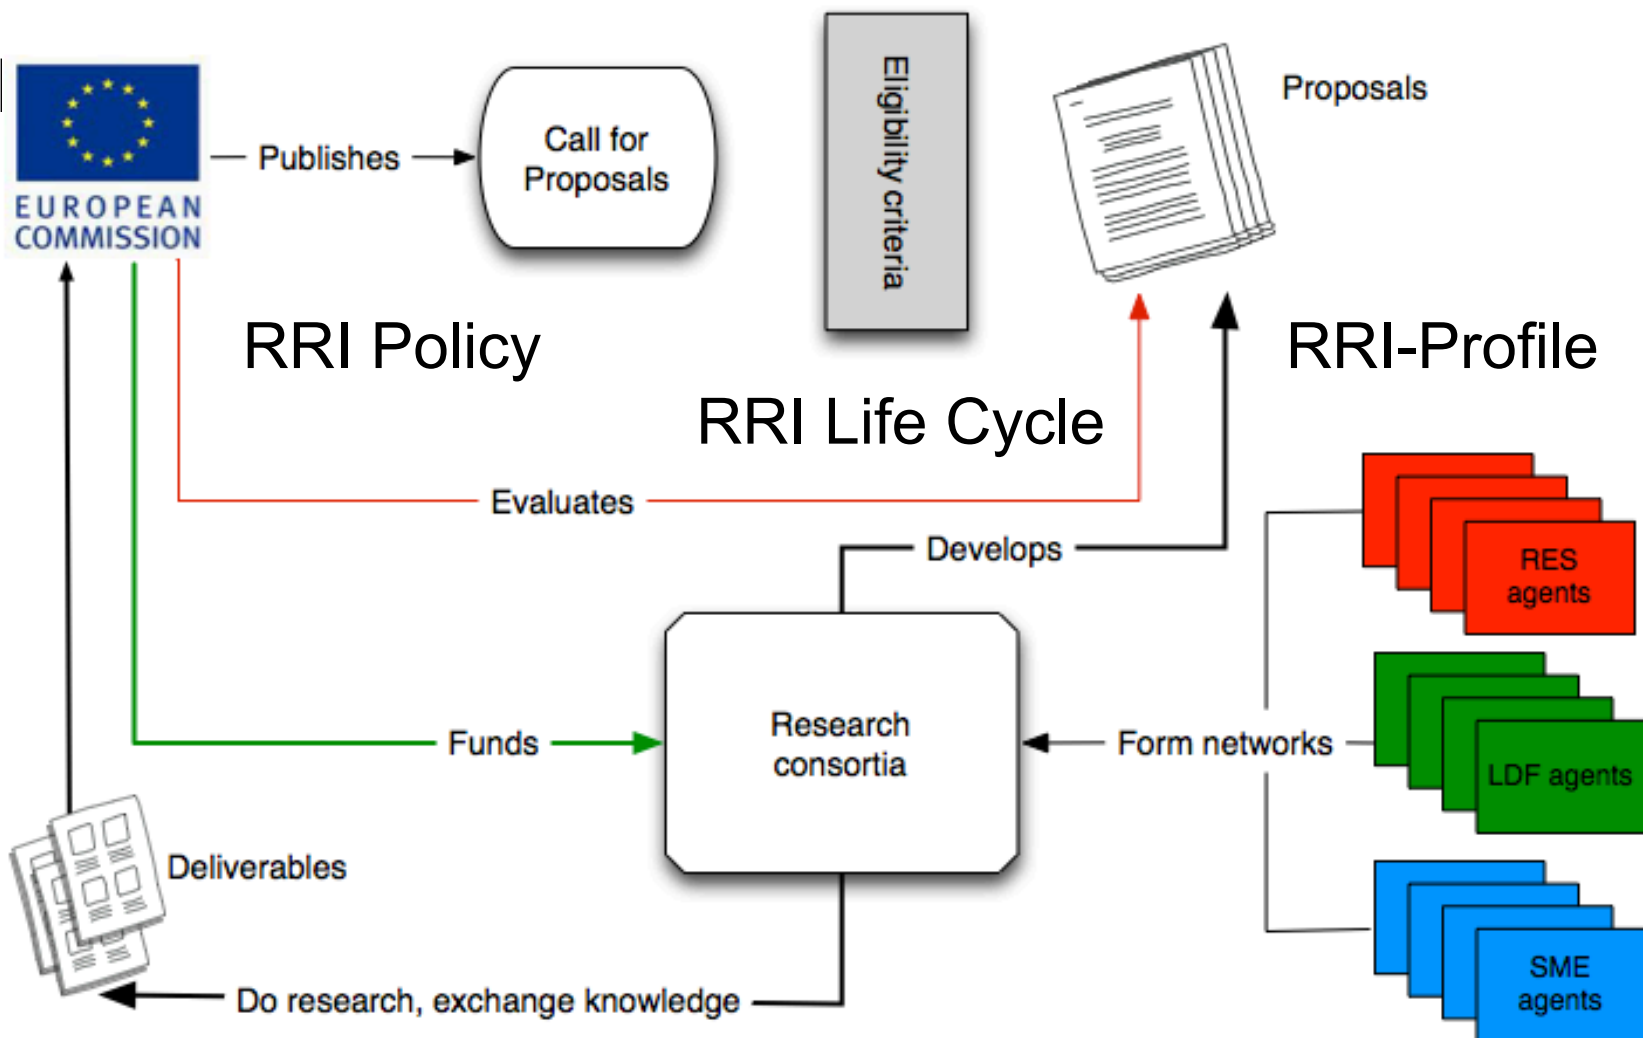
EUROPEAN COMMISSION

Publishes

Call for Proposals

Eligbility criteria

Proposals

RRI Policy

RRI-Profile

RRI Life Cycle

Evaluates

Develops

RES agents

Research consortia

Funds

Form networks

LDF agents

Deliverables

SME agents

Do research, exchange knowledge